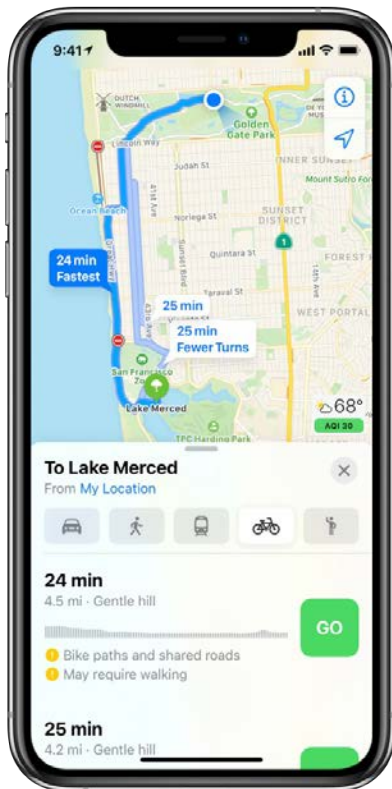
9:41

DUTCH WINDMILL

Lincoln Way

Golden Gate Park

INNER SUNSET

Judah St

Mount Sutro Fore

Ocean Beach

Noriega St

SUNSET DISTRICT

1

Quintara St

FOREST H

24 min
Fastest

Taraval St

25 min

25 min
Fewer Turns

WEST PORTAL

San Francisco Zoo

Lake Merced

TPC Harding Park

68°

AQI 30

To Lake Merced

From My Location

24 min

4.5 mi · Gentle hill

GO

Bike paths and shared roads

May require walking

25 min

4.2 mi · Gentle hill